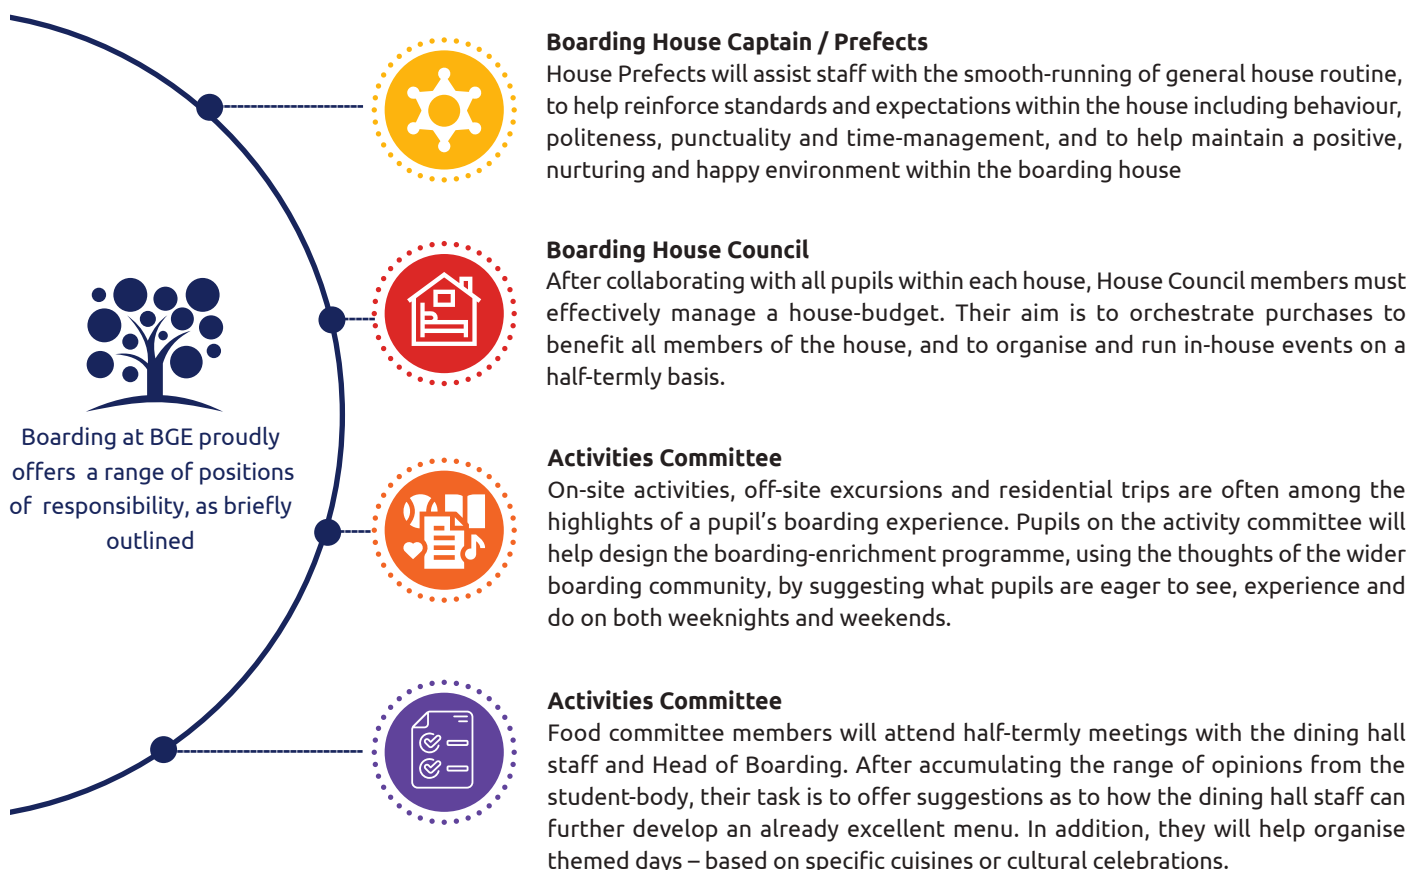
Boarding at BGE proudly offers a range of positions of responsibility, as briefly outlined

Boarding House Captain / Prefects
House Prefects will assist staff with the smooth-running of general house routine, to help reinforce standards and expectations within the house including behaviour, politeness, punctuality and time-management, and to help maintain a positive, nurturing and happy environment within the boarding house

Boarding House Council
After collaborating with all pupils within each house, House Council members must effectively manage a house-budget. Their aim is to orchestrate purchases to benefit all members of the house, and to organise and run in-house events on a half-termly basis.

Activities Committee
On-site activities, off-site excursions and residential trips are often among the highlights of a pupil's boarding experience. Pupils on the activity committee will help design the boarding-enrichment programme, using the thoughts of the wider boarding community, by suggesting what pupils are eager to see, experience and do on both weeknights and weekends.

Activities Committee
Food committee members will attend half-termly meetings with the dining hall staff and Head of Boarding. After accumulating the range of opinions from the student-body, their task is to offer suggestions as to how the dining hall staff can further develop an already excellent menu. In addition, they will help organise themed days – based on specific cuisines or cultural celebrations.